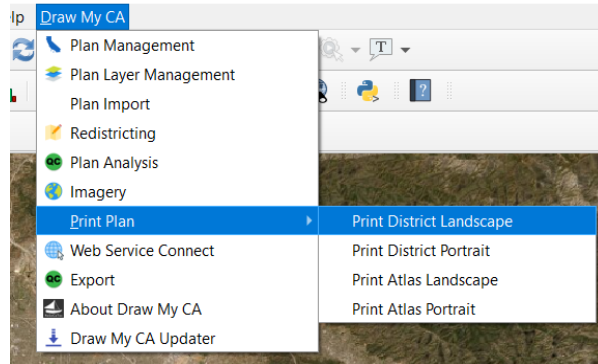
lp Draw My CA

Plan Management
Plan Layer Management
Plan Import
Redistricting
Plan Analysis
Imagery
Print Plan
Web Service Connect
Export
About Draw My CA
Draw My CA Updater

Print District Landscape
Print District Portrait
Print Atlas Landscape
Print Atlas Portrait